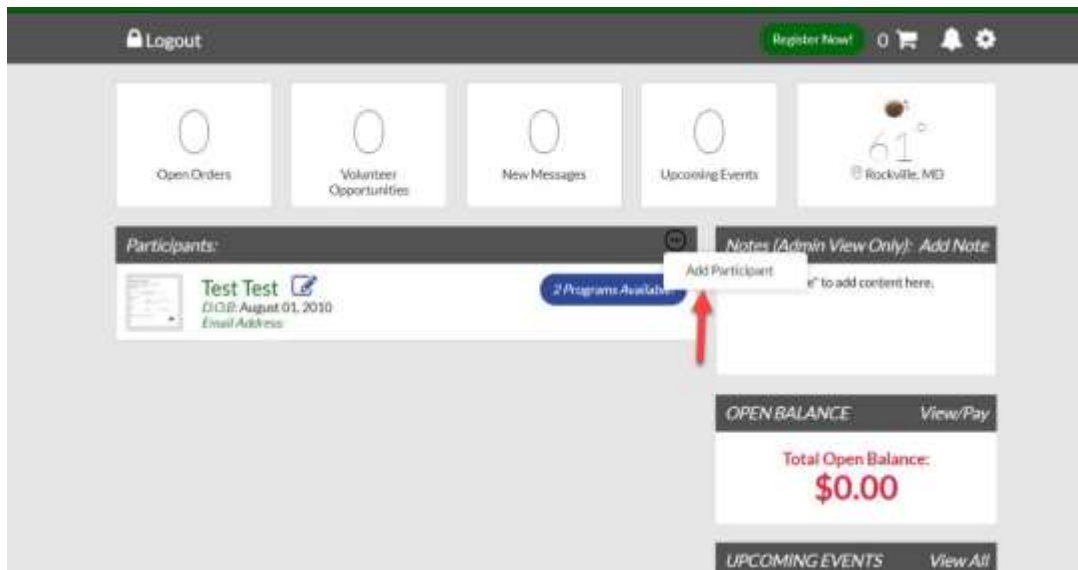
Logout

Register Now! 0

0
Open Orders

0
Volunteer Opportunities

0
New Messages

0
Upcoming Events

61°
Rockville, MD

Participants:

Test Test
D.O.B: August 01, 2010
Email Address

2 Programs Availab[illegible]

Add Participant

Notes (Admin View Only): Add Note

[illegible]e" to add content here.

OPEN BALANCE View/Pay

Total Open Balance:
$0.00

UPCOMING EVENTS View All